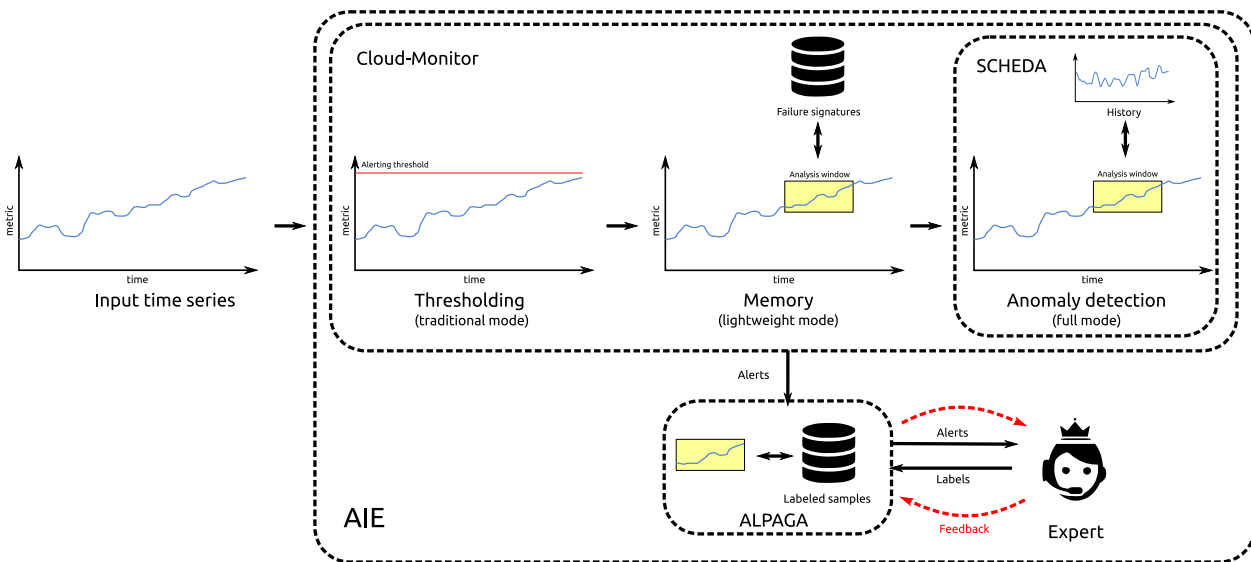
metric
time
Input time series

Cloud-Monitor

Alerting threshold
metric
time
Thresholding
(traditional mode)

Failure signatures
Analysis window
metric
time
Memory
(lightweight mode)

SCHEDA
History
Analysis window
metric
time
Anomaly detection
(full mode)

Alerts

Labeled samples
ALPAGA

Alerts
Labels
Feedback
Expert

AIE